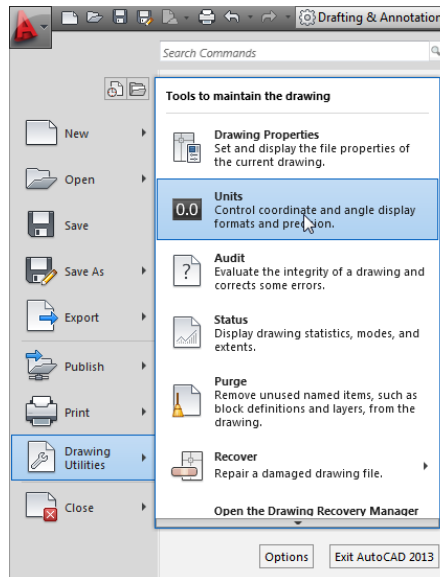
Drafting & Annotation

Search Commands

Tools to maintain the drawing

New

Open

Save

Save As

Export

Publish

Print

Drawing Utilities

Close

Drawing Properties
Set and display the file properties of the current drawing.

0.0

Units
Control coordinate and angle display formats and precision.

Audit
Evaluate the integrity of a drawing and corrects some errors.

Status
Display drawing statistics, modes, and extents.

Purge
Remove unused named items, such as block definitions and layers, from the drawing.

Recover
Repair a damaged drawing file.

Open the Drawing Recovery Manager

Options

Exit AutoCAD 2013